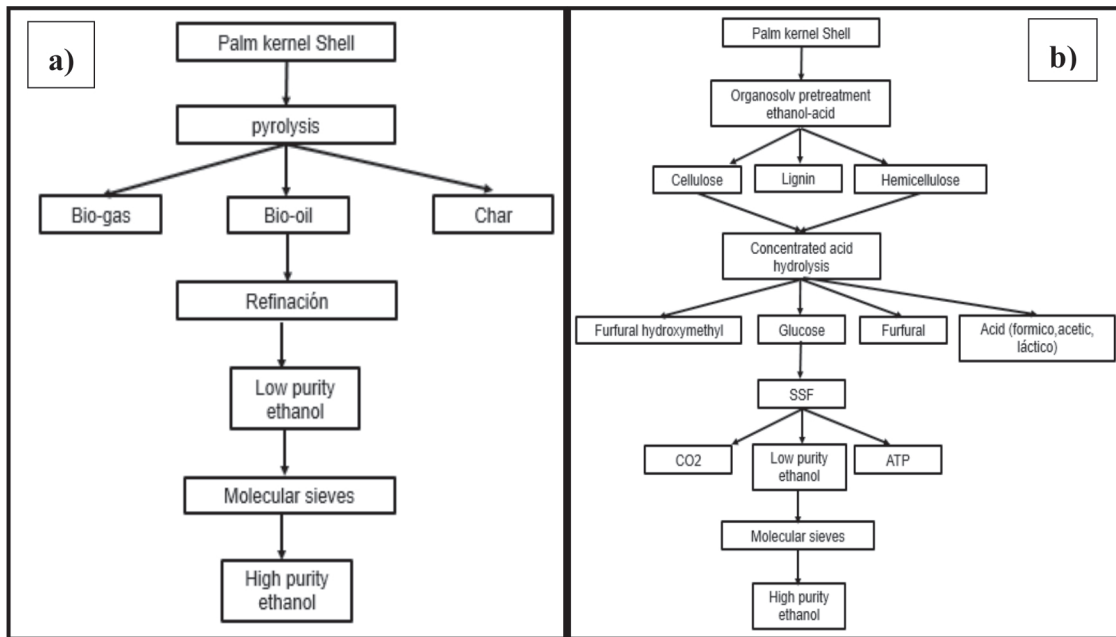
a)

Palm kernel Shell

pyrolysis

Bio-gas

Bio-oil

Char

Refinación

Low purity ethanol

Molecular sieves

High purity ethanol

b)

Palm kernel Shell

Organosolv pretreatment ethanol-acid

Cellulose

Lignin

Hemicellulose

Concentrated acid hydrolysis

Furfural hydroxymethyl

Glucose

Furfural

Acid (formico,acetic, láctico)

SSF

CO2

Low purity ethanol

ATP

Molecular sieves

High purity ethanol